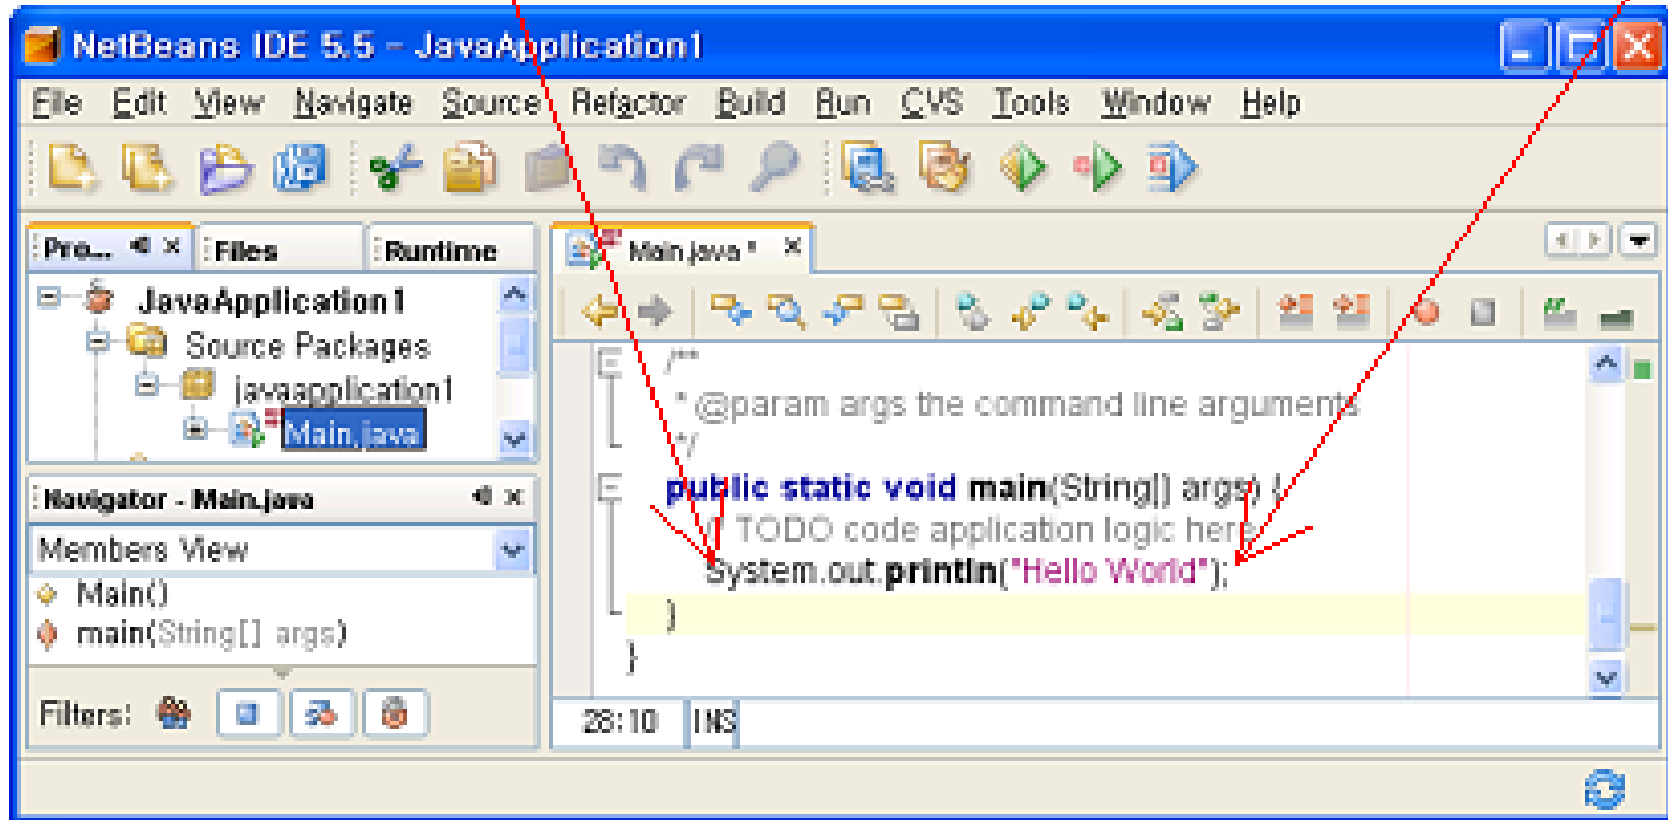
NetBeans IDE 5.5 - JavaApplication1

File Edit View Navigate Source Refactor Build Run CVS Tools Window Help

Pro... Files Runtime

JavaApplication1
Source Packages
javaapplication1
Main.java

Navigator - Main.java

Members View

Main()
main(String[] args)

Filters:

Main.java *

/**
* @param args the command line arguments
*/
public static void main(String[] args) {
// TODO code application logic here
System.out.println("Hello World");
}
}

28:10 INS